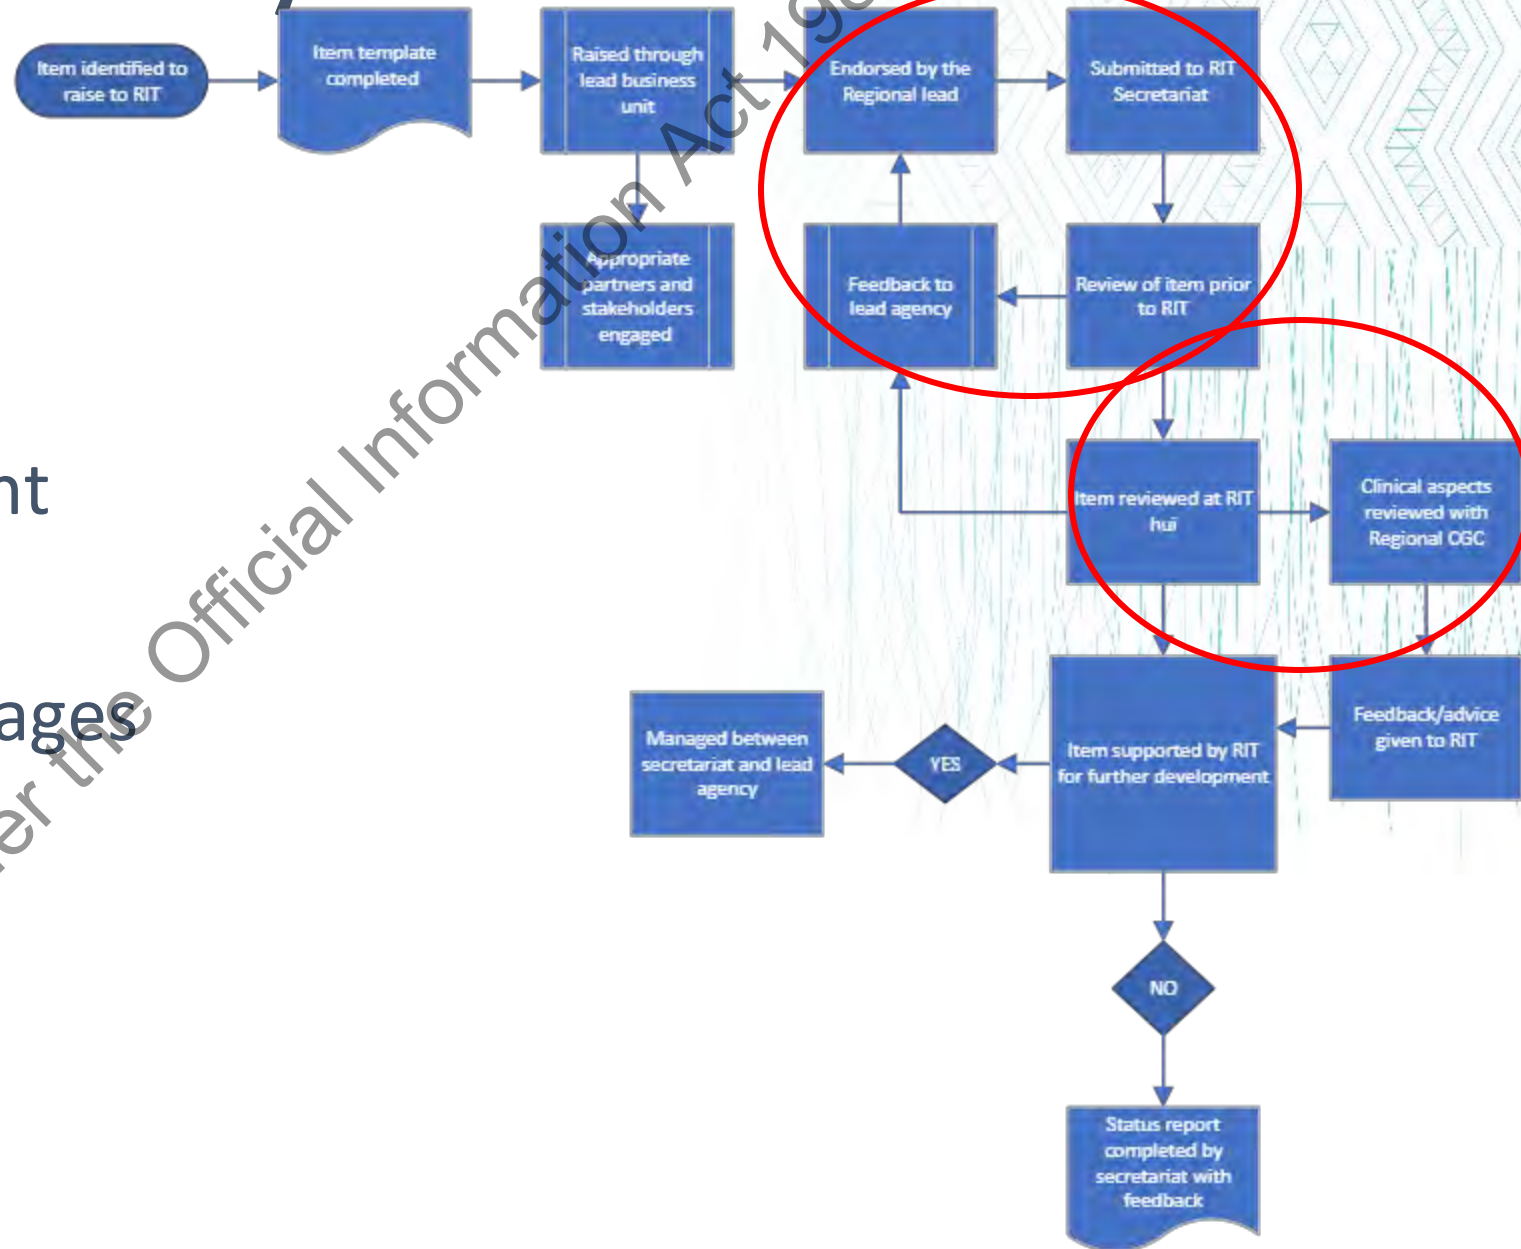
Item identified to raise to RIT

Item template completed

Raised through lead business unit

Endorsed by the Regional lead

Submitted to RIT Secretariat

Appropriate partners and stakeholders engaged

Feedback to lead agency

Review of item prior to RIT

Item reviewed at RIT hui

Clinical aspects reviewed with Regional OGC

nt

ages

Managed between secretariat and lead agency

YES

Item supported by RIT for further development

Feedback/advice given to RIT

NO

Status report completed by secretariat with feedback

er the Official Information Act 19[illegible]